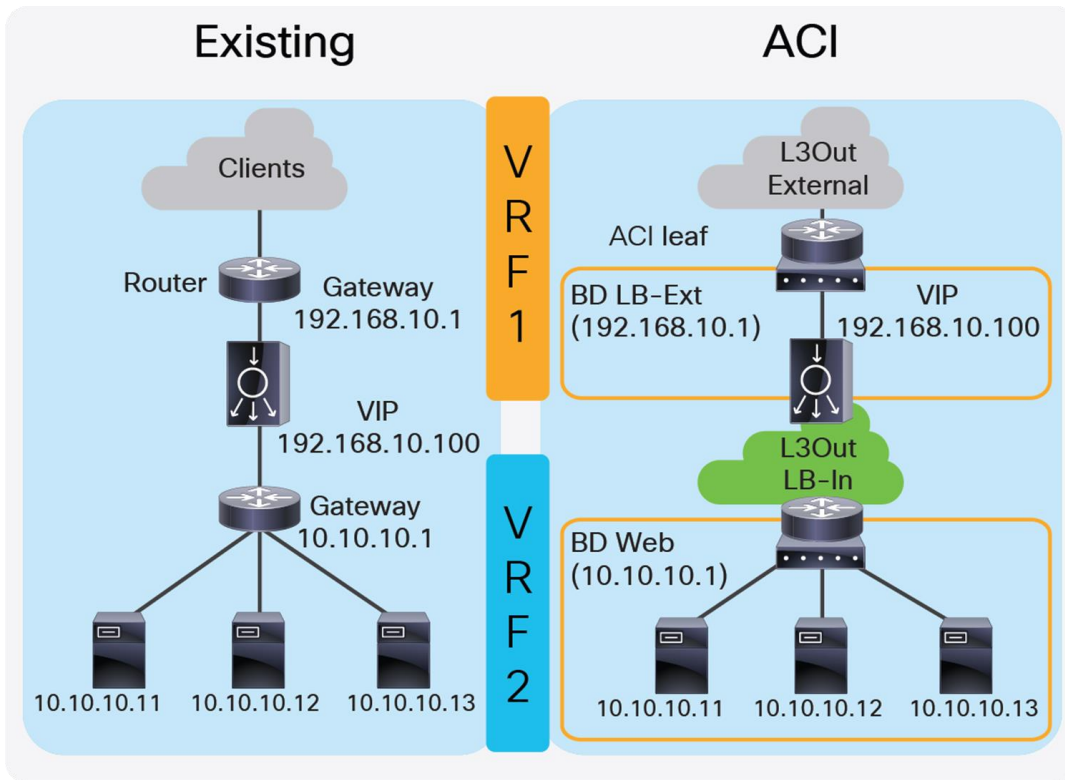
Existing

ACI

Clients

Router

Gateway 192.168.10.1

VIP 192.168.10.100

Gateway 10.10.10.1

10.10.10.11

10.10.10.12

10.10.10.13

VRF1

VRF2

L3Out External

ACI leaf

BD LB-Ext (192.168.10.1)

VIP 192.168.10.100

L3Out LB-In

BD Web (10.10.10.1)

10.10.10.11

10.10.10.12

10.10.10.13